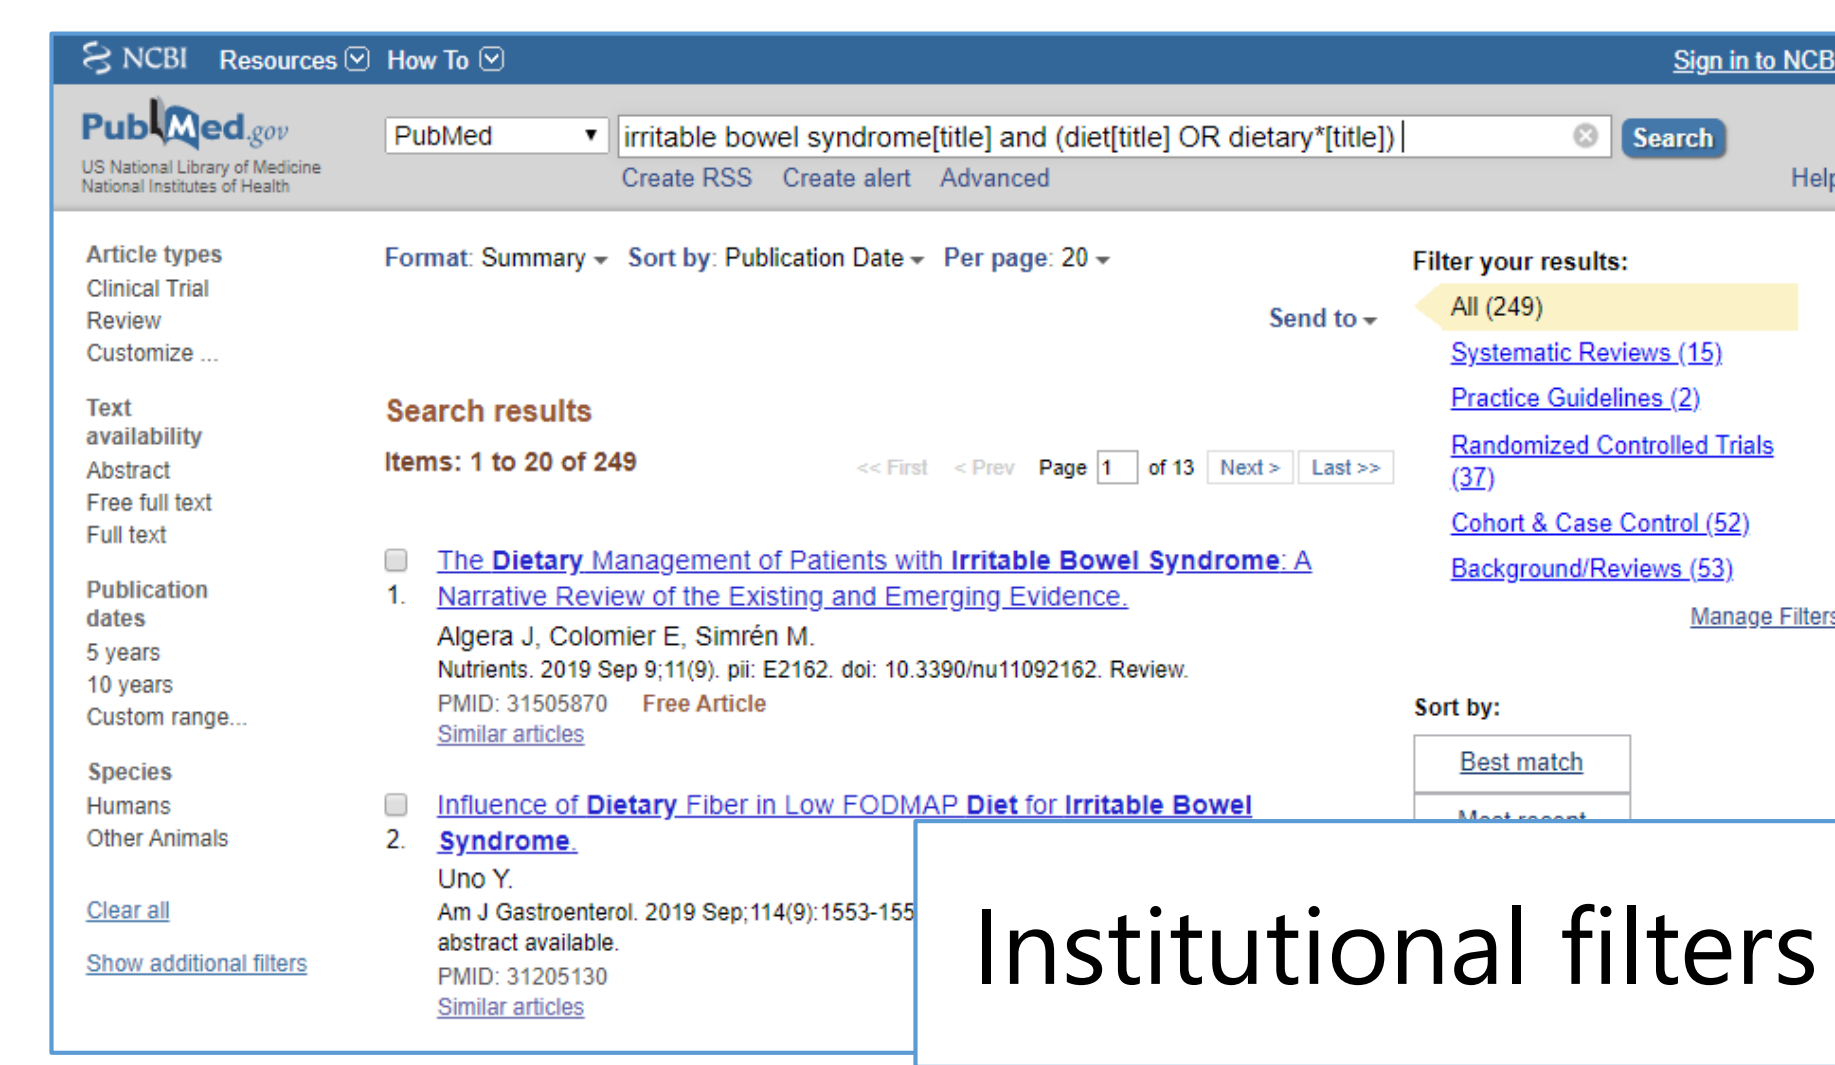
NCBI Resources How To Sign in to NCB

PubMed.gov
US National Library of Medicine
National Institutes of Health

PubMed
irritable bowel syndrome[title] and (diet[title] OR dietary*[title])
Search
Create RSS Create alert Advanced
Help

Article types
Clinical Trial
Review
Customize ...

Text availability
Abstract
Free full text
Full text

Publication dates
5 years
10 years
Custom range...

Species
Humans
Other Animals

Clear all

Show additional filters

Format: Summary Sort by: Publication Date Per page: 20

Send to

Search results

Items: 1 to 20 of 249

<< First < Prev Page 1 of 13 Next > Last >>

1. The Dietary Management of Patients with Irritable Bowel Syndrome: A Narrative Review of the Existing and Emerging Evidence.
Algera J, Colomier E, Simrén M.
Nutrients. 2019 Sep 9;11(9). pii: E2162. doi: 10.3390/nu11092162. Review.
PMID: 31505870 Free Article
Similar articles

2. Influence of Dietary Fiber in Low FODMAP Diet for Irritable Bowel Syndrome.
Uno Y.
Am J Gastroenterol. 2019 Sep;114(9):1553-155
abstract available.
PMID: 31205130
Similar articles

Filter your results:
All (249)
Systematic Reviews (15)
Practice Guidelines (2)
Randomized Controlled Trials (37)
Cohort & Case Control (52)
Background/Reviews (53)
Manage Filters

Sort by:
Best match
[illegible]

Institutional filters